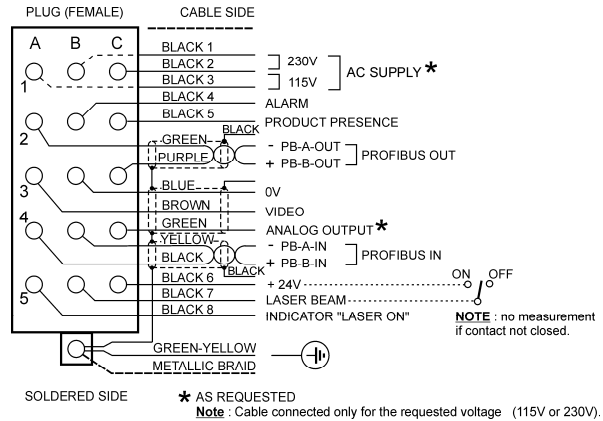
PLUG (FEMALE)

CABLE SIDE

A B C

1

2

3

4

5

BLACK 1
BLACK 2
BLACK 3
BLACK 4
BLACK 5
GREEN
PURPLE
BLACK
BLUE
BROWN
GREEN
YELLOW
BLACK
BLACK
BLACK 6
BLACK 7
BLACK 8
GREEN-YELLOW
METALLIC BRAID

230V
115V
AC SUPPLY *
ALARM
PRODUCT PRESENCE
- PB-A-OUT
+ PB-B-OUT
PROFIBUS OUT
0V
VIDEO
ANALOG OUTPUT *
- PB-A-IN
+ PB-B-IN
PROFIBUS IN
+ 24V
LASER BEAM
INDICATOR "LASER ON"

ON OFF

NOTE : no measurement if contact not closed.

SOLDERED SIDE

* AS REQUESTED
Note : Cable connected only for the requested voltage (115V or 230V).